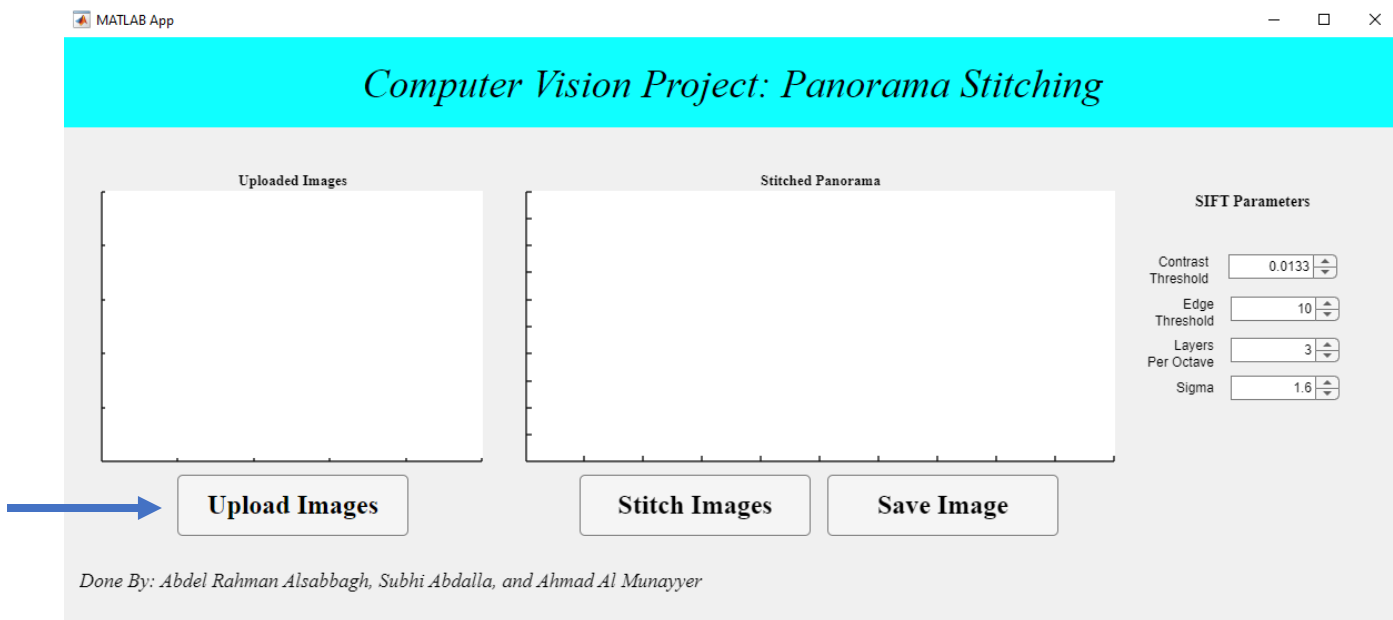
MATLAB App

Computer Vision Project: Panorama Stitching

Uploaded Images

Stitched Panorama

SIFT Parameters

Contrast Threshold 0.0133

Edge Threshold 10

Layers Per Octave 3

Sigma 1.6

Upload Images

Stitch Images

Save Image

Done By: Abdel Rahman Alsabbagh, Subhi Abdalla, and Ahmad Al Munayyer